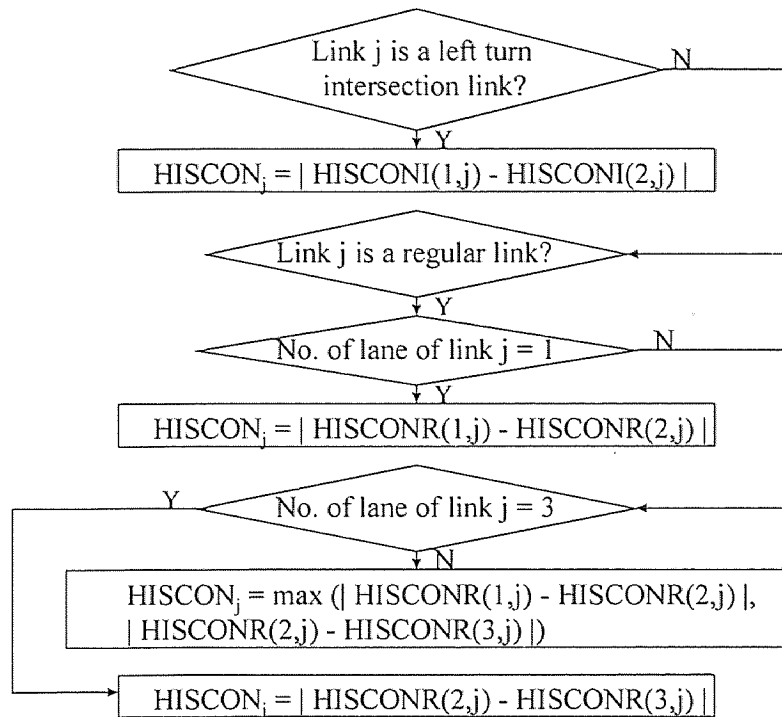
Link j is a left turn intersection link?

N

Y

$HISCON_j$ = | HISCONI(1,j) - HISCONI(2,j) |

Link j is a regular link?

Y

No. of lane of link j = 1

N

Y

$HISCON_j$ = | HISCONR(1,j) - HISCONR(2,j) |

Y

No. of lane of link j = 3

N

$HISCON_j$ = max (| HISCONR(1,j) - HISCONR(2,j) |, | HISCONR(2,j) - HISCONR(3,j) |)

$HISCON_j$ = | HISCONR(2,j) - HISCONR(3,j) |